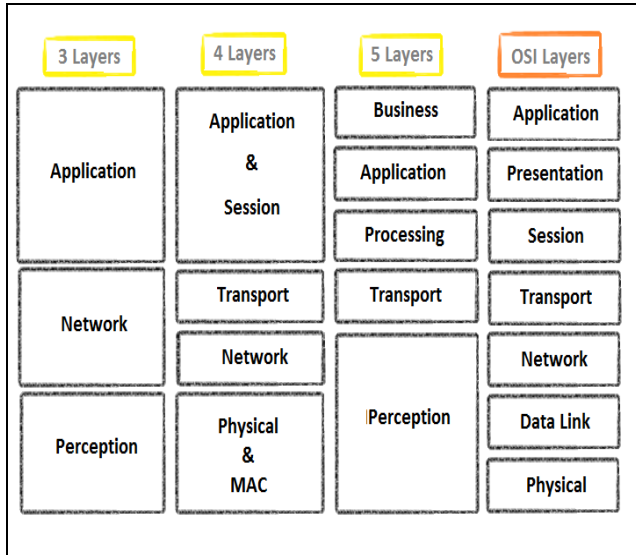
3 Layers

Application

Network

Perception

4 Layers

Application & Session

Transport

Network

Physical & MAC

5 Layers

Business

Application

Processing

Transport

Perception

OSI Layers

Application

Presentation

Session

Transport

Network

Data Link

Physical